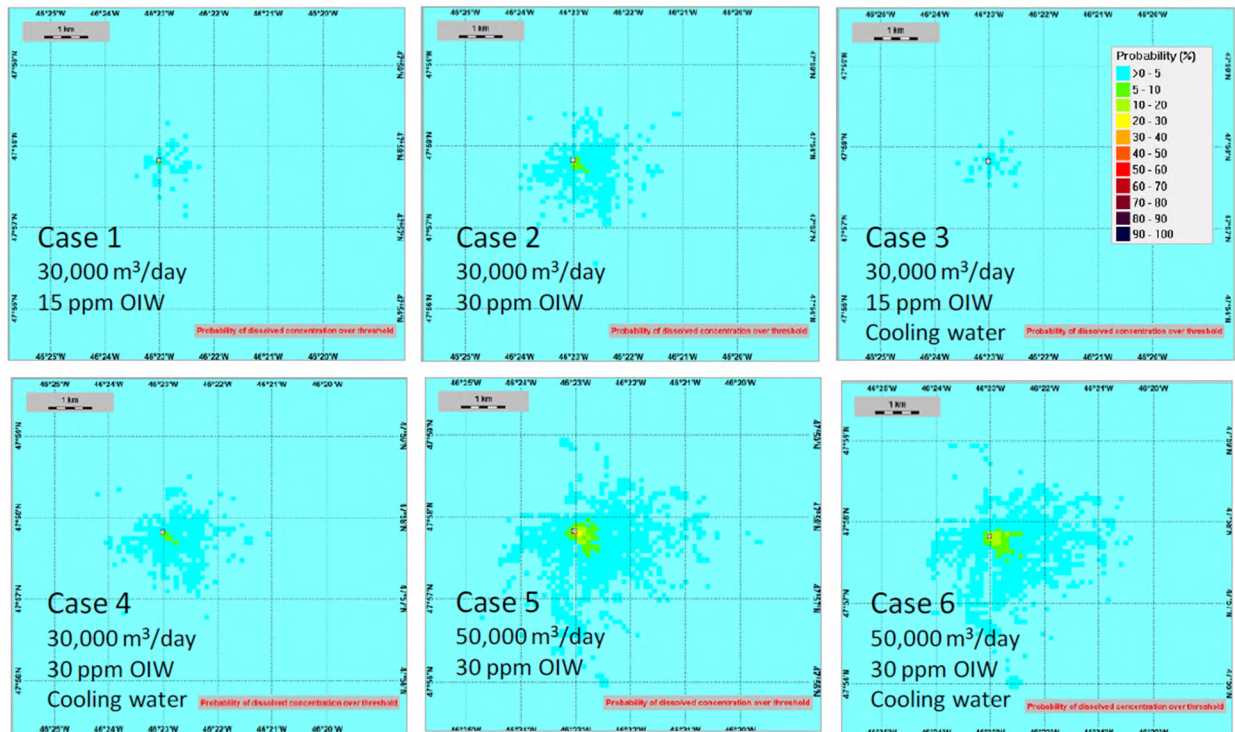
46°25'W 46°24'W 46°23'W 46°22'W 46°21'W 46°20'W

1 km

47°59'N 47°58'N 47°57'N 47°56'N

Case 1
30,000 m$^3$/day
15 ppm OIW

Probability of dissolved concentration over threshold

46°25'W 46°24'W 46°23'W 46°22'W 46°21'W 46°20'W

46°25'W 46°24'W 46°23'W 46°22'W 46°21'W 46°20'W

1 km

47°59'N 47°58'N 47°57'N 47°56'N

Case 2
30,000 m$^3$/day
30 ppm OIW

Probability of dissolved concentration over threshold

46°25'W 46°24'W 46°23'W 46°22'W 46°21'W 46°20'W

46°25'W 46°24'W 46°23'W 46°22'W 46°21'W 46°20'W

1 km

Probability (%)
>0 - 5
5 - 10
10 - 20
20 - 30
30 - 40
40 - 50
50 - 60
60 - 70
70 - 80
80 - 90
90 - 100

47°59'N 47°58'N 47°57'N 47°56'N

Case 3
30,000 m$^3$/day
15 ppm OIW
Cooling water

Probability of dissolved concentration over threshold

46°25'W 46°24'W 46°23'W 46°22'W 46°21'W 46°20'W

46°25'W 46°24'W 46°23'W 46°22'W 46°21'W 46°20'W

1 km

47°59'N 47°58'N 47°57'N 47°56'N

Case 4
30,000 m$^3$/day
30 ppm OIW
Cooling water

Probability of dissolved concentration over threshold

46°25'W 46°24'W 46°23'W 46°22'W 46°21'W 46°20'W

46°25'W 46°24'W 46°23'W 46°22'W 46°21'W 46°20'W

1 km

47°59'N 47°58'N 47°57'N 47°56'N

Case 5
50,000 m$^3$/day
30 ppm OIW

Probability of dissolved concentration over threshold

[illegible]

46°25'W 46°24'W 46°23'W 46°22'W 46°21'W 46°20'W

1 km

47°59'N 47°58'N 47°57'N 47°56'N

Case 6
50,000 m$^3$/day
30 ppm OIW
Cooling water

Probability of dissolved concentration over threshold

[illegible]